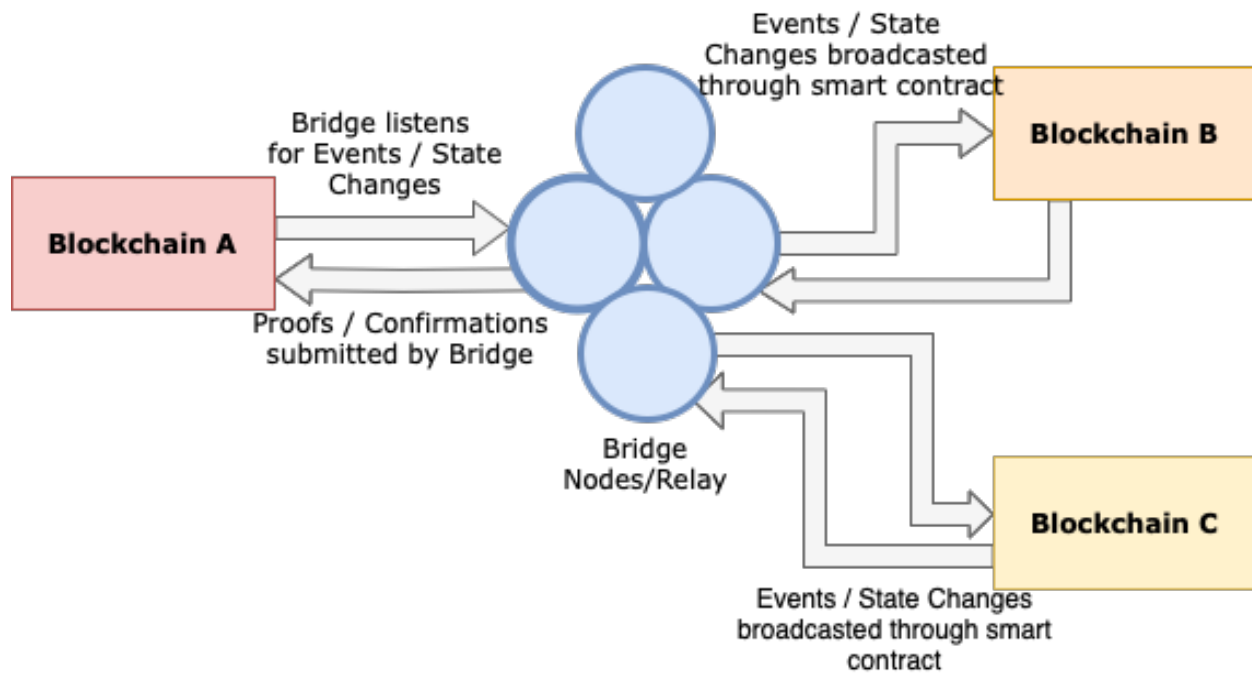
Events / State Changes broadcasted through smart contract

Bridge listens for Events / State Changes

Blockchain B

Blockchain A

Proofs / Confirmations submitted by Bridge

Bridge Nodes/Relay

Blockchain C

Events / State Changes broadcasted through smart contract